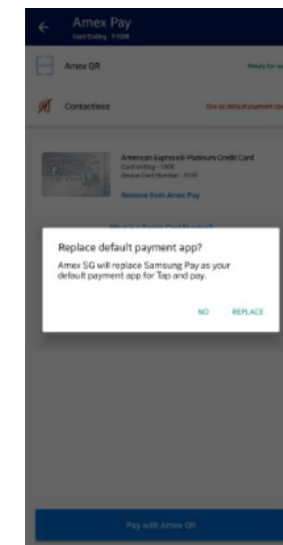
Amex Pay
Card Ending - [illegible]

Amex QR
Ready for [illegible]

Contactless
Set as default payment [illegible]

American Express® Platinum Credit Card
Card ending - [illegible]
Device Card Number - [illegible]
Remove from Amex Pay

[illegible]

Replace default payment app?
Amex SG will replace Samsung Pay as your default payment app for Tap and pay.

NO
REPLACE

Pay with Amex QR